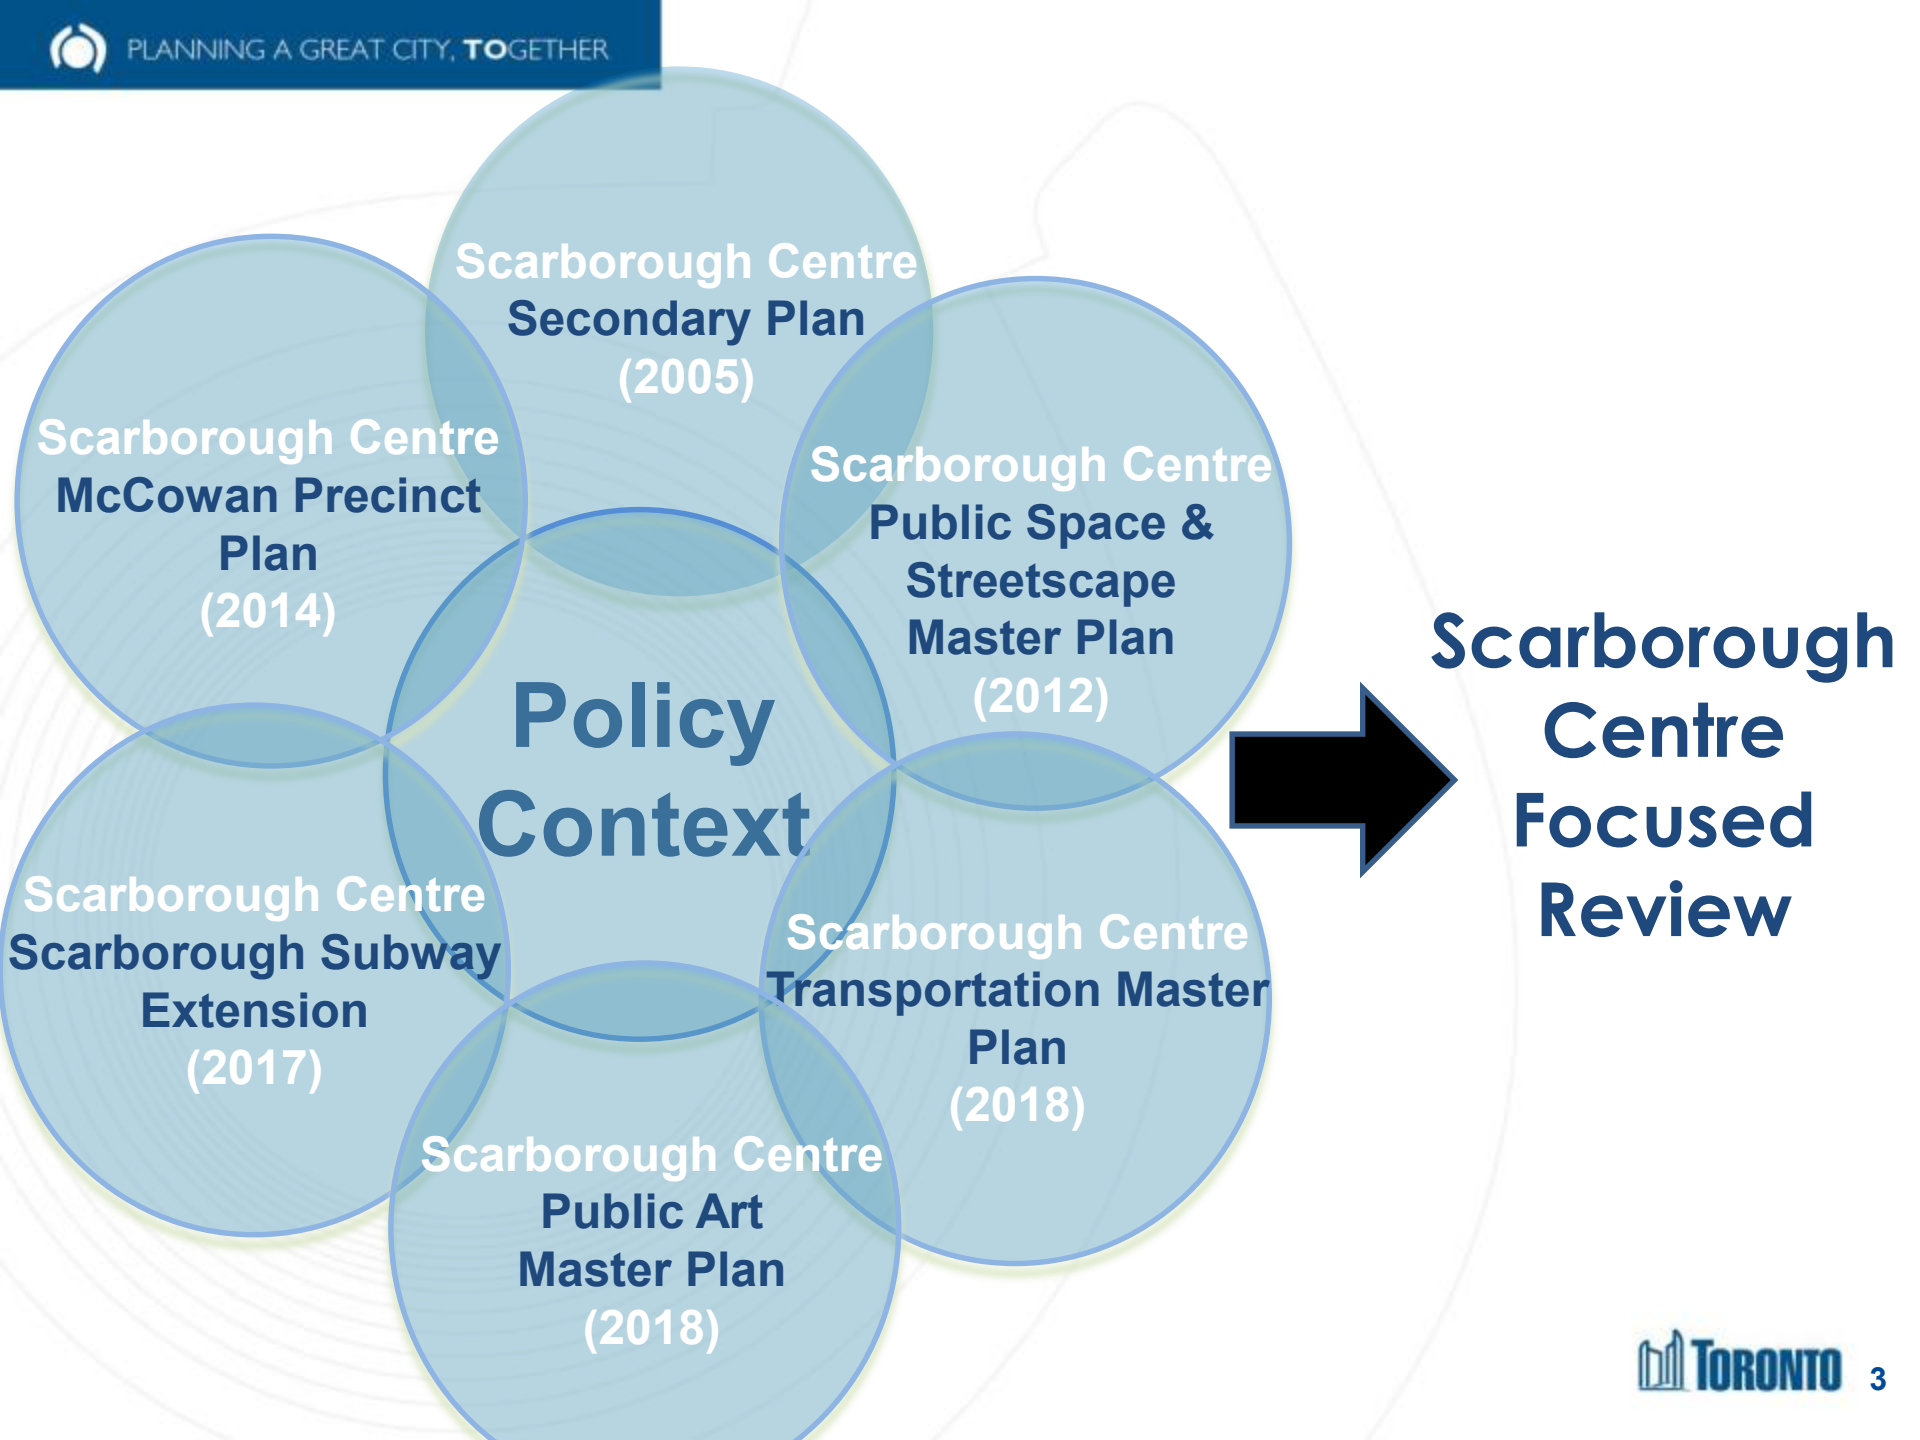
PLANNING A GREAT CITY, TOGETHER

Scarborough Centre Secondary Plan (2005)

Scarborough Centre McCowan Precinct Plan (2014)

Scarborough Centre Public Space & Streetscape Master Plan (2012)

Policy Context

Scarborough Centre Scarborough Subway Extension (2017)

Scarborough Centre Transportation Master Plan (2018)

Scarborough Centre Public Art Master Plan (2018)

Scarborough Centre Focused Review

TORONTO

3